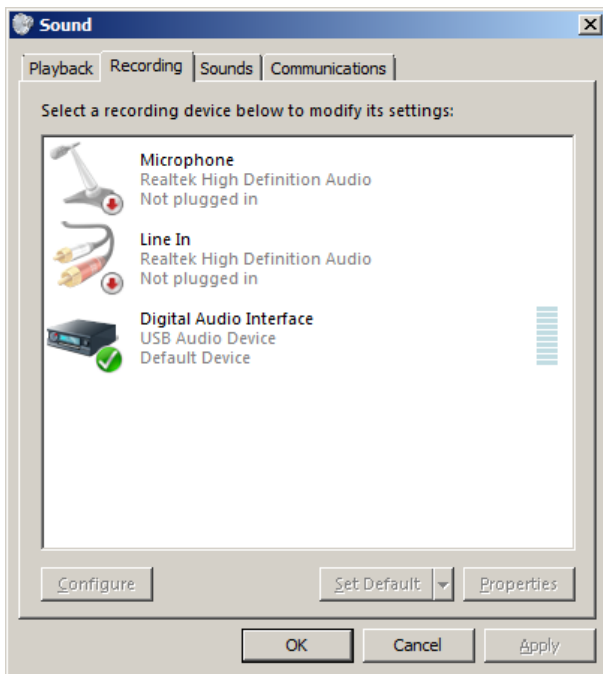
Sound

Playback
Recording
Sounds
Communications

Select a recording device below to modify its settings:

Microphone
Realtek High Definition Audio
Not plugged in

Line In
Realtek High Definition Audio
Not plugged in

Digital Audio Interface
USB Audio Device
Default Device

Configure
Set Default
Properties

OK
Cancel
Apply